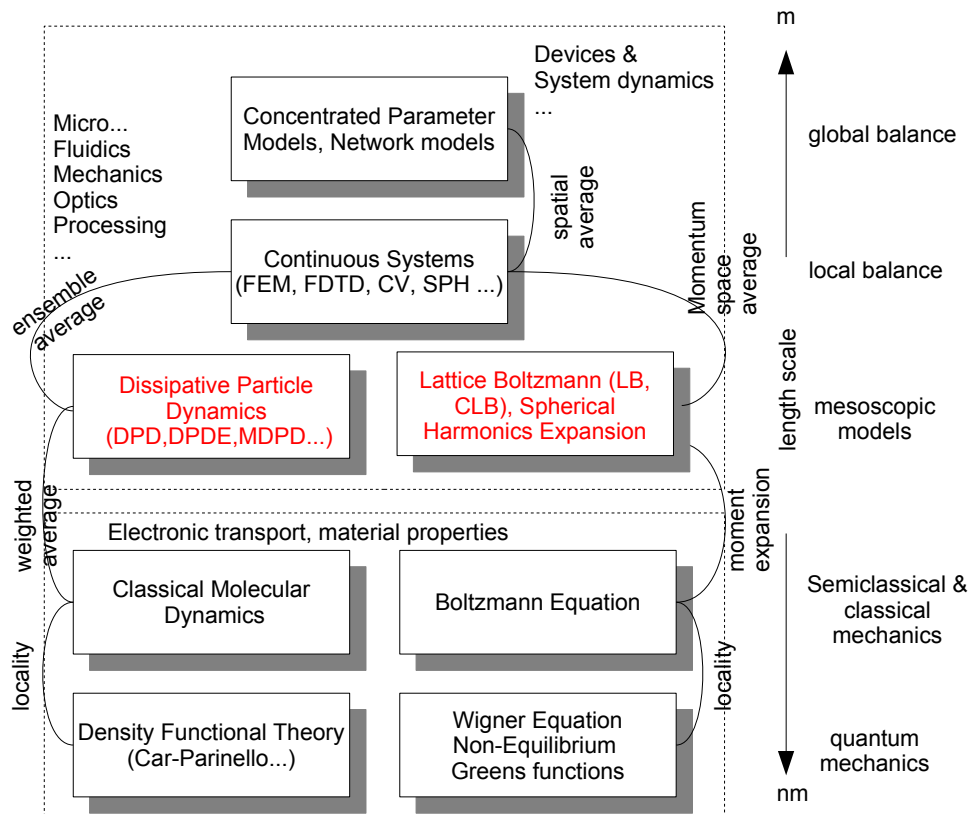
m

Devices & System dynamics ...

Concentrated Parameter Models, Network models

Micro... Fluidics Mechanics Optics Processing ...

spatial average

global balance

Continuous Systems (FEM, FDTD, CV, SPH ...)

Momentum space average

local balance

ensemble average

length scale

Dissipative Particle Dynamics (DPD,DPDE,MDPD...)

Lattice Boltzmann (LB, CLB), Spherical Harmonics Expansion

mesoscopic models

weighted average

moment expansion

Electronic transport, material properties

Classical Molecular Dynamics

Boltzmann Equation

Semiclassical & classical mechanics

locality

locality

Density Functional Theory (Car-Parinello...)

Wigner Equation Non-Equilibrium Greens functions

quantum mechanics

nm